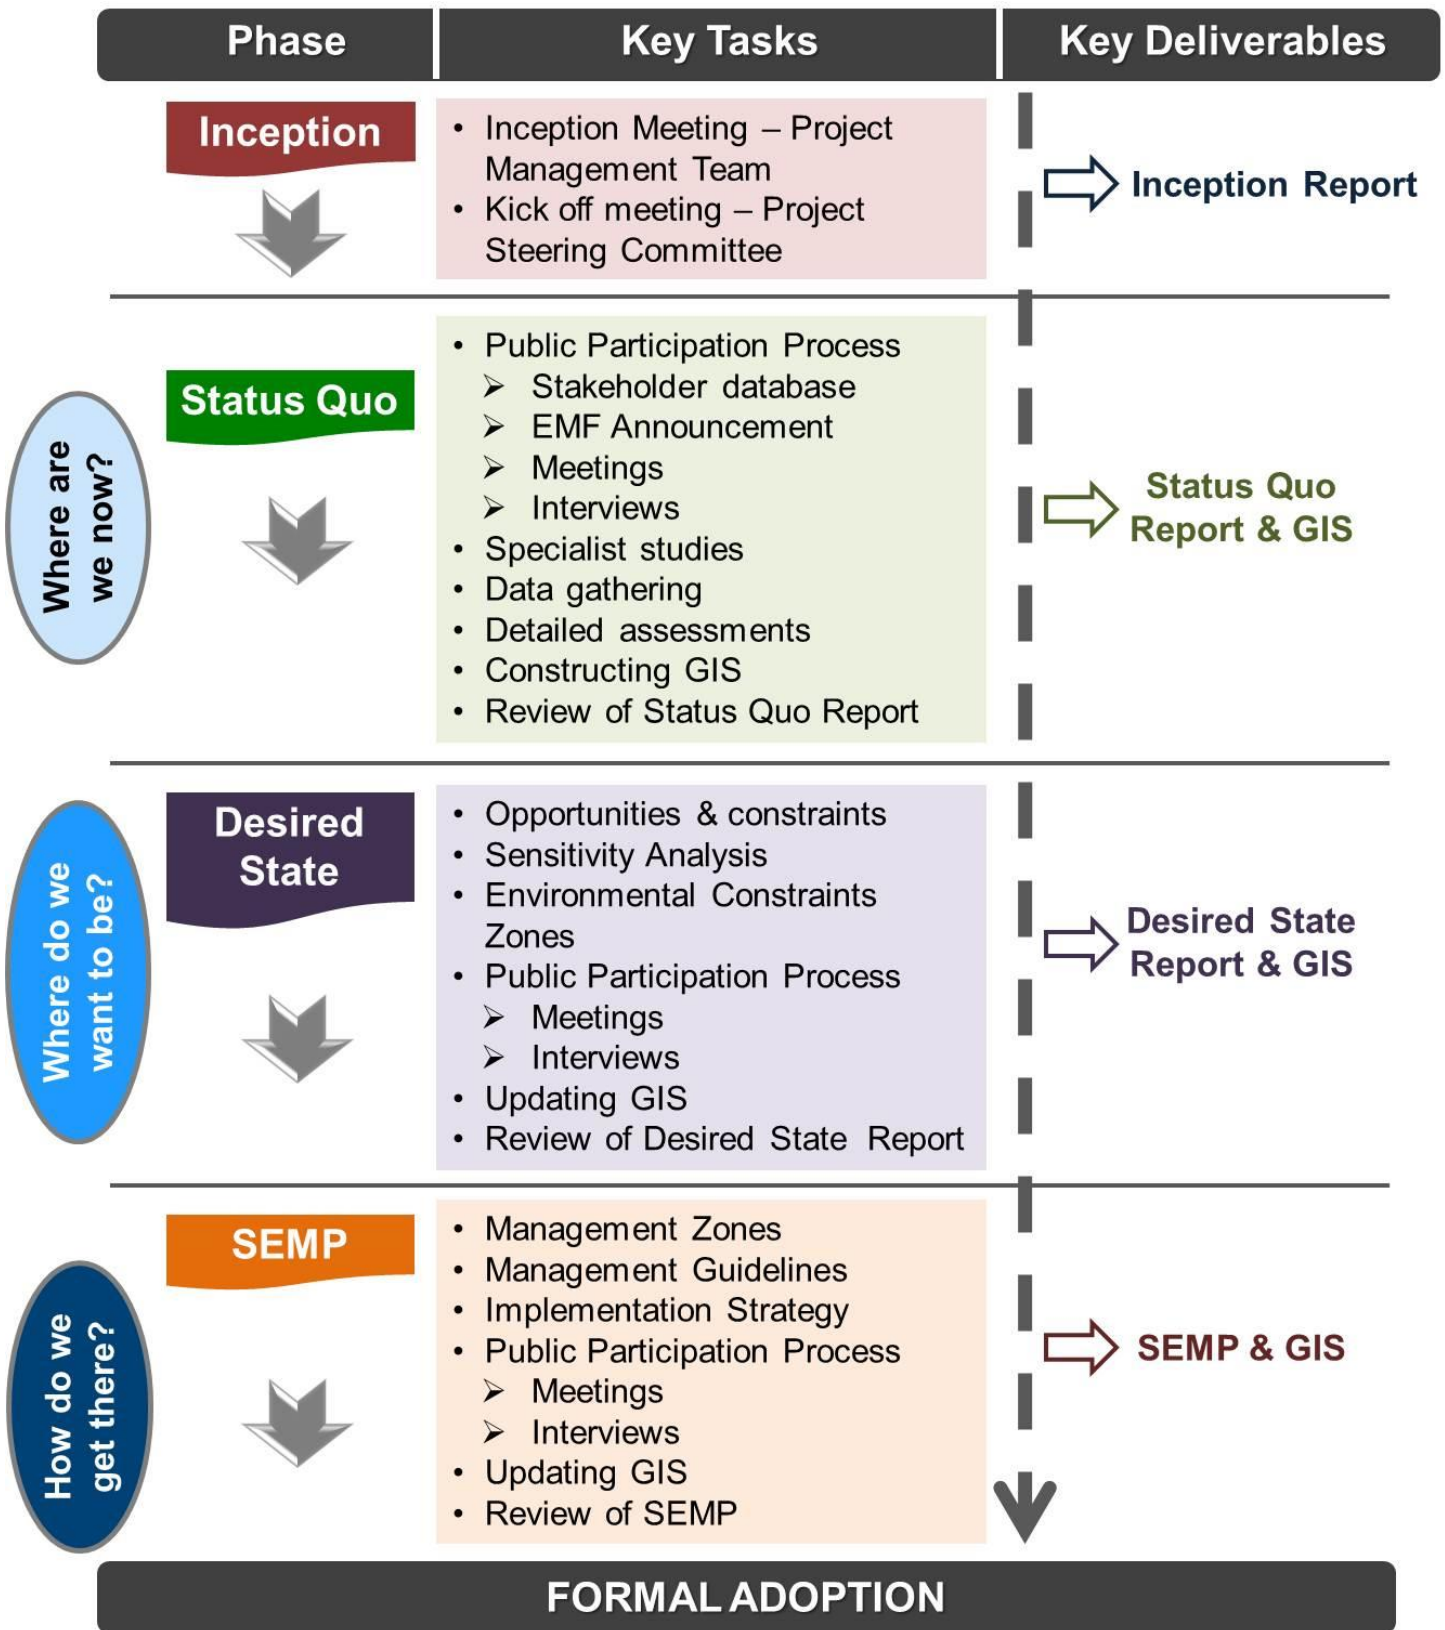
| Phase | Key Tasks | Key Deliverables |
|---|---|---|
| Inception | • Inception Meeting – Project Management Team<br>• Kick off meeting – Project Steering Committee | Inception Report |
| Where are we now? Status Quo | • Public Participation Process<br>➢ Stakeholder database<br>➢ EMF Announcement<br>➢ Meetings<br>➢ Interviews<br>• Specialist studies<br>• Data gathering<br>• Detailed assessments<br>• Constructing GIS<br>• Review of Status Quo Report | Status Quo Report & GIS |
| Where do we want to be? Desired State | • Opportunities & constraints<br>• Sensitivity Analysis<br>• Environmental Constraints Zones<br>• Public Participation Process<br>➢ Meetings<br>➢ Interviews<br>• Updating GIS<br>• Review of Desired State Report | Desired State Report & GIS |
| How do we get there? SEMP | • Management Zones<br>• Management Guidelines<br>• Implementation Strategy<br>• Public Participation Process<br>➢ Meetings<br>➢ Interviews<br>• Updating GIS<br>• Review of SEMP | SEMP & GIS |

FORMAL ADOPTION